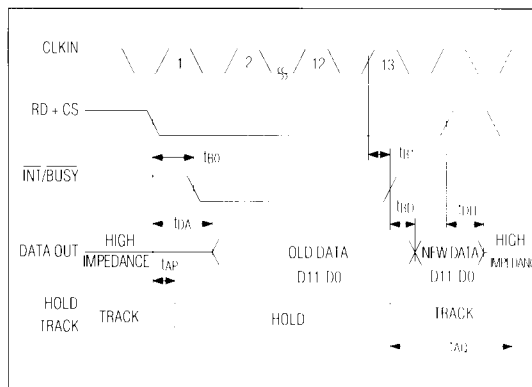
CLKIN
1
2
12
13
RD + CS
$t_{BO}$
$\overline{INT}/\overline{BUSY}$
$t_{BI}$
$t_{DA}$
$t_{BD}$
$t_{DH}$
DATA OUT
HIGH IMPEDANCE
$t_{AP}$
OLD DATA D11 D0
NEW DATA D11 D0
HIGH IMPEDANCE
HOLD TRACK
TRACK
HOLD
TRACK
$t_{AQ}$